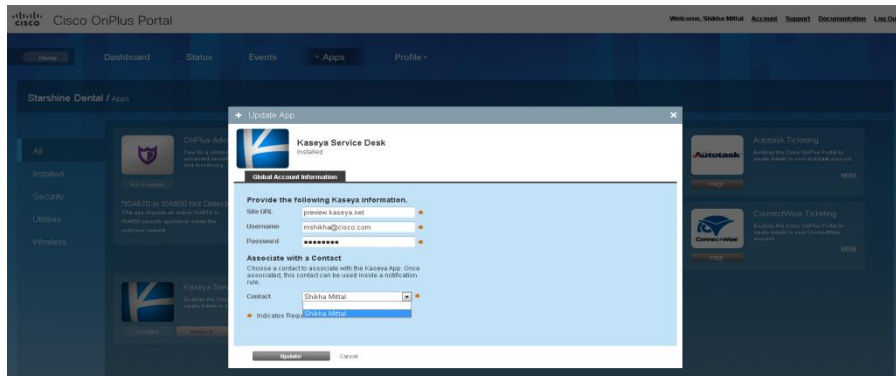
cisco Cisco OnPlus Portal

Welcome, Shikha Mittal Account Support Documentation Log Ou

Home Dashboard Status Events + Apps Profile

Starshine Dental / Apps

All
Installed
Security
Utilities
Wireless

OnPlus Adv
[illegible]

Not Available

*ISA570 or ISA500 Not Detected
The app requires an active ISA570 or ISA500 security appliance inside the customer network.

Kaseya Serv
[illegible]

Update App

Kaseya Service Desk
Installed

Global Account Information

Provide the following Kaseya information.
Site URL preview.kaseya.net
Username mshikha@cisco.com
Password ●●●●●●●●

Associate with a Contact
Choose a contact to associate with the Kaseya App. Once associated, this contact can be used inside a notification rule.

Contact Shikha Mittal
Shikha Mittal
Indicates Requ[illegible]

Update Cancel

Autotask
Autotask Ticketing
Enables the Cisco OnPlus Portal to create tickets in your Autotask account.
FREE

ConnectWise
ConnectWise Ticketing
Enables the Cisco OnPlus Portal to create tickets in your ConnectWise account.
FREE